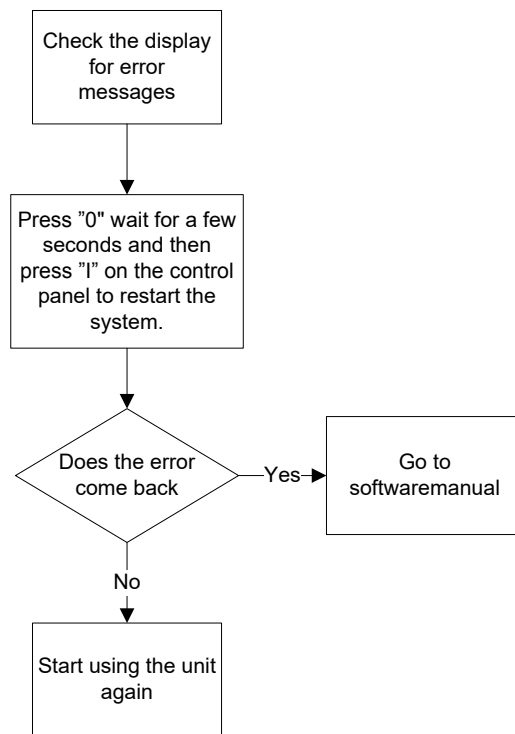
Check the display for error messages

Press ”0" wait for a few seconds and then press ”I” on the control panel to restart the system.

Does the error come back

Yes

Go to softwaremanual

No

Start using the unit again